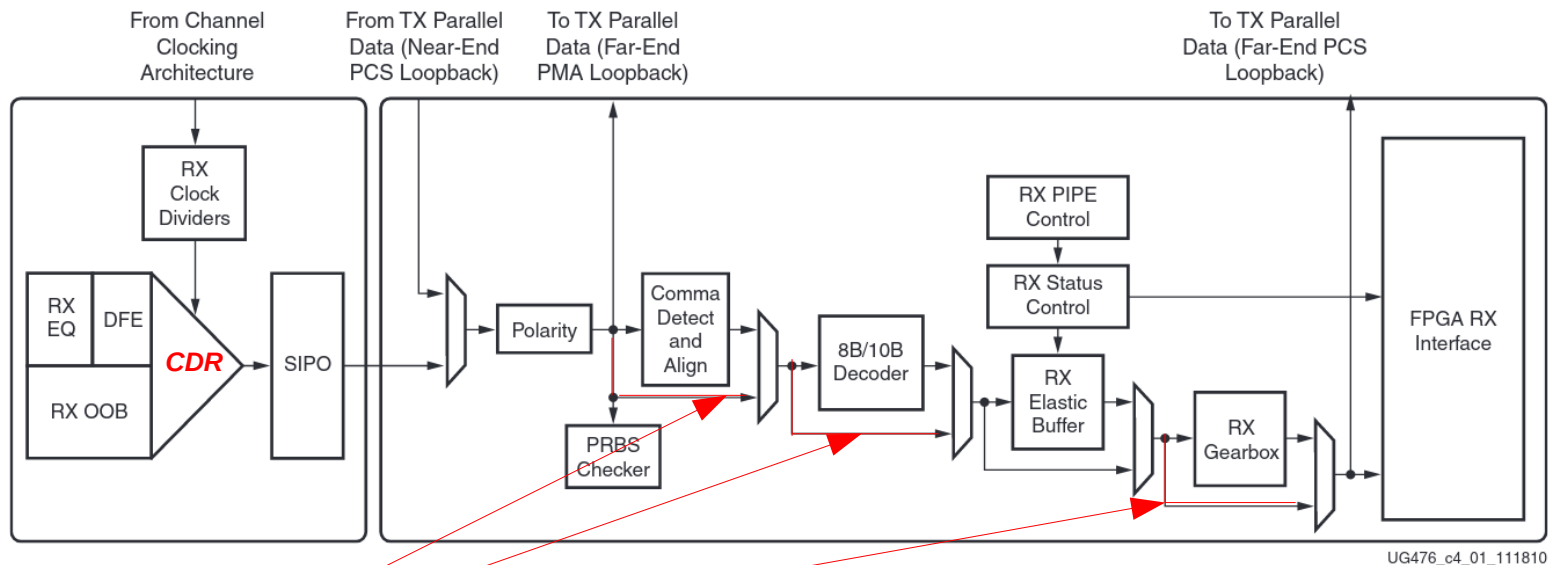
From Channel Clocking Architecture

From TX Parallel Data (Near-End PCS Loopback)

To TX Parallel Data (Far-End PMA Loopback)

To TX Parallel Data (Far-End PCS Loopback)

RX Clock Dividers

RX EQ

DFE

CDR

RX OOB

SIPO

Polarity

Comma Detect and Align

PRBS Checker

8B/10B Decoder

RX PIPE Control

RX Status Control

RX Elastic Buffer

RX Gearbox

FPGA RX Interface

UG476_c4_01_111810